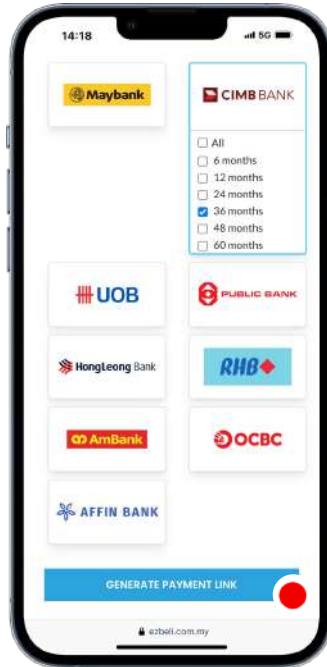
14:18

5G

Maybank

CIMB BANK

All

6 months

12 months

24 months

36 months

48 months

60 months

UOB

PUBLIC BANK

HongLeong Bank

RHB

AmBank

OCBC

AFFIN BANK

GENERATE PAYMENT LINK

ezbeli.com.my